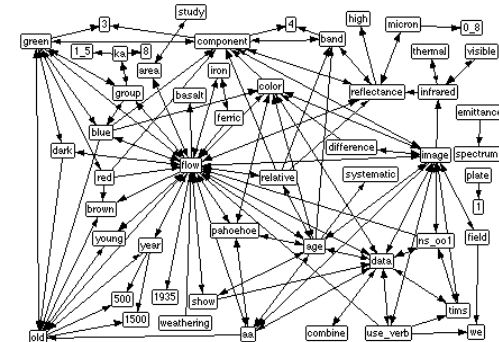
study
3
4
high
micron
0_8
green
component
band
1_5
ka
8
thermal
visible
iron
area
group
basalt
color
reflectance
infrared
emittance
ferric
blue
difference
dark
image
spectrum
flow
red
relative
systematic
plate
brown
1
young
year
pahoehoe
age
ns_oo1
field
data
500
1935
show
tims
1500
weathering
old
aa
combine
use_verb
we